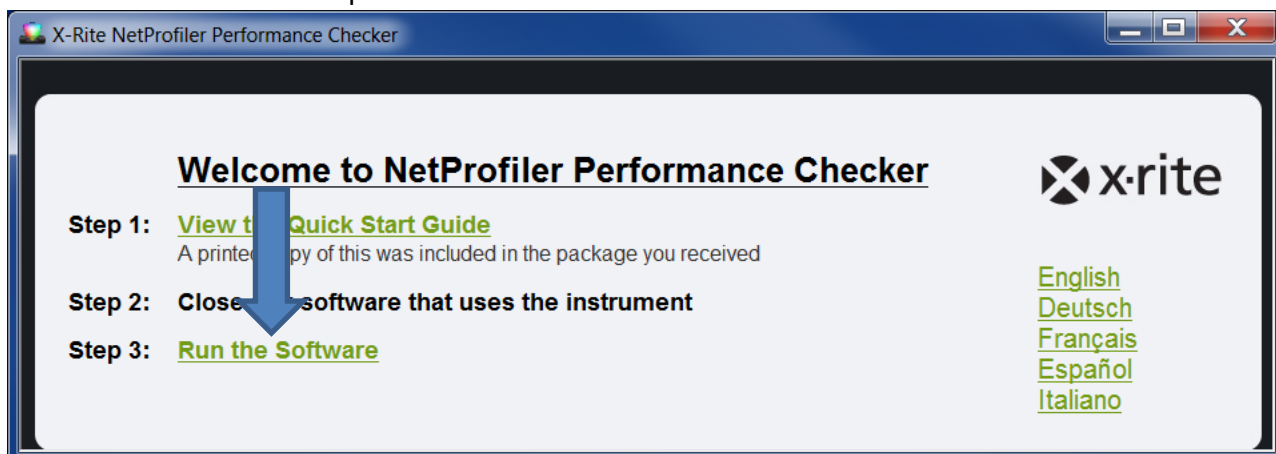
X-Rite NetProfiler Performance Checker

Welcome to NetProfiler Performance Checker

x·rite

Step 1: View t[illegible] Quick Start Guide
A printe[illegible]py of this was included in the package you received

Step 2: Close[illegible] software that uses the instrument

Step 3: Run the Software

English
Deutsch
Français
Español
Italiano